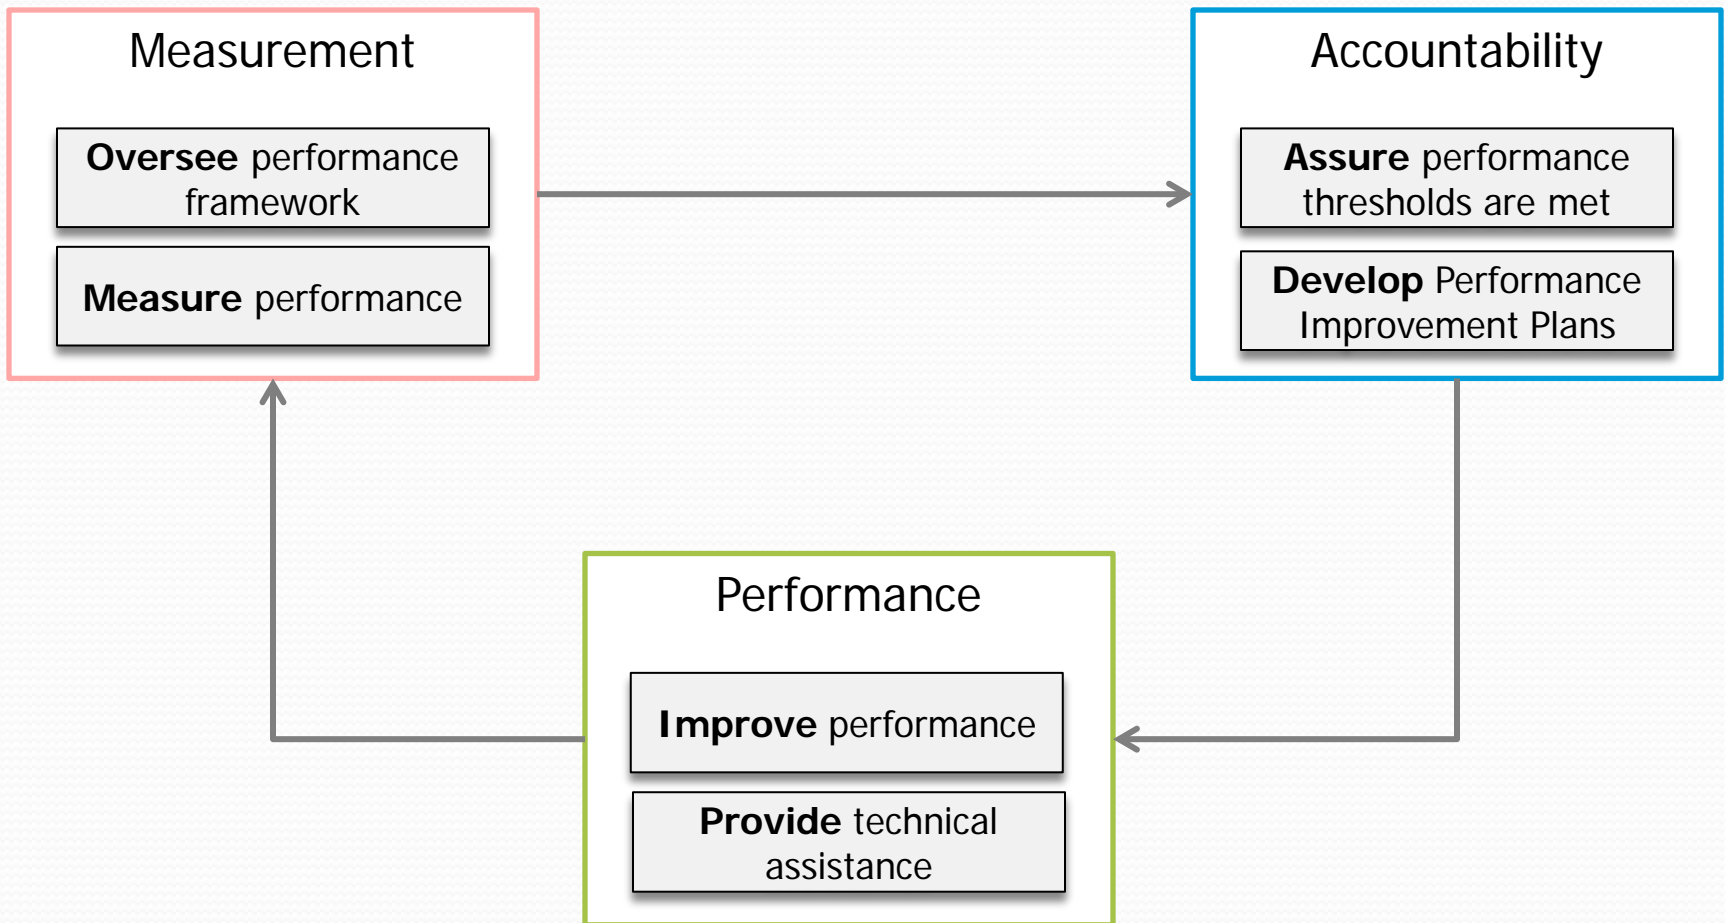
Measurement

**Oversee** performance framework

**Measure** performance

Accountability

**Assure** performance thresholds are met

**Develop** Performance Improvement Plans

Performance

**Improve** performance

**Provide** technical assistance